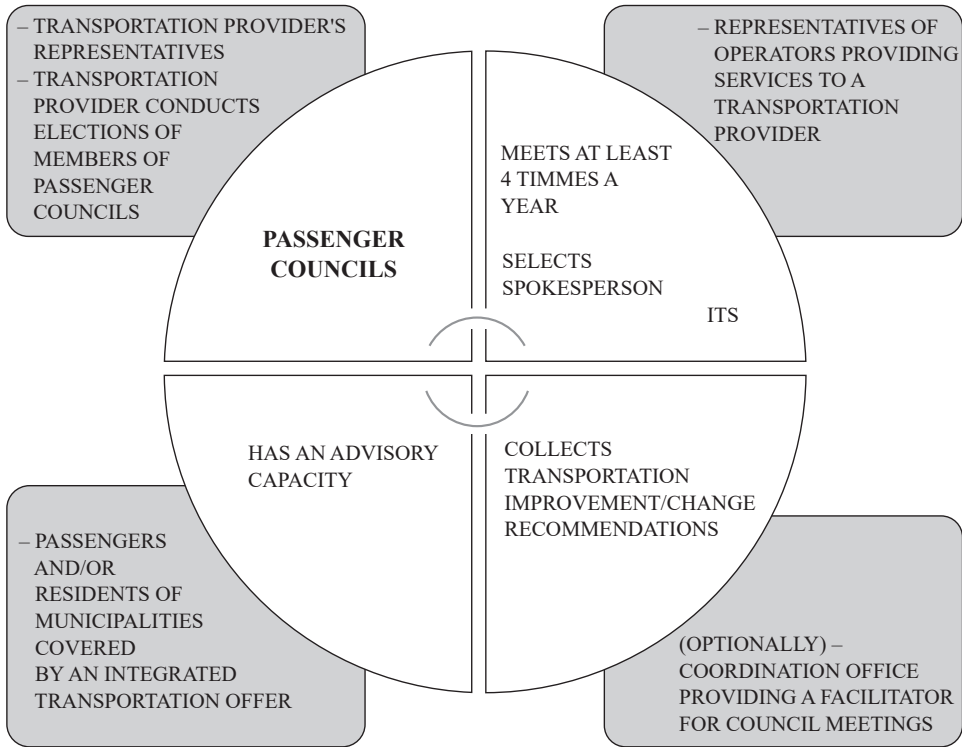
– TRANSPORTATION PROVIDER'S REPRESENTATIVES
– TRANSPORTATION PROVIDER CONDUCTS ELECTIONS OF MEMBERS OF PASSENGER COUNCILS

– REPRESENTATIVES OF OPERATORS PROVIDING SERVICES TO A TRANSPORTATION PROVIDER

PASSENGER COUNCILS

MEETS AT LEAST 4 TIMMES A YEAR

SELECTS SPOKESPERSON

ITS

HAS AN ADVISORY CAPACITY

COLLECTS TRANSPORTATION IMPROVEMENT/CHANGE RECOMMENDATIONS

– PASSENGERS AND/OR RESIDENTS OF MUNICIPALITIES COVERED BY AN INTEGRATED TRANSPORTATION OFFER

(OPTIONALLY) – COORDINATION OFFICE PROVIDING A FACILITATOR FOR COUNCIL MEETINGS